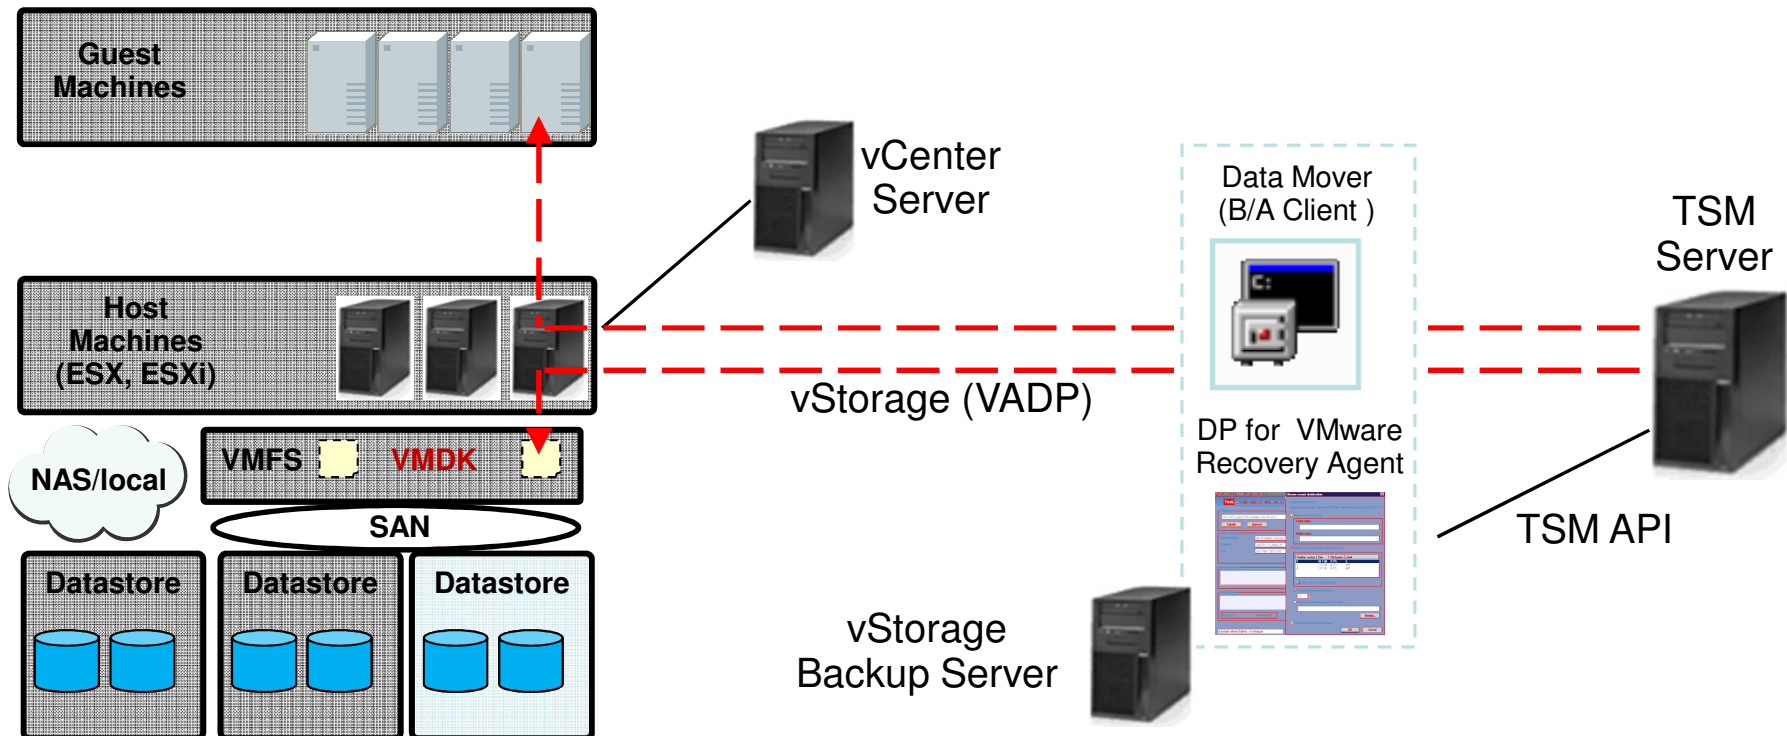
Guest Machines

vCenter Server

Data Mover (B/A Client )

TSM Server

Host Machines (ESX, ESXi)

vStorage (VADP)

DP for VMware Recovery Agent

NAS/local

VMFS

VMDK

SAN

TSM API

Datastore

Datastore

Datastore

vStorage Backup Server